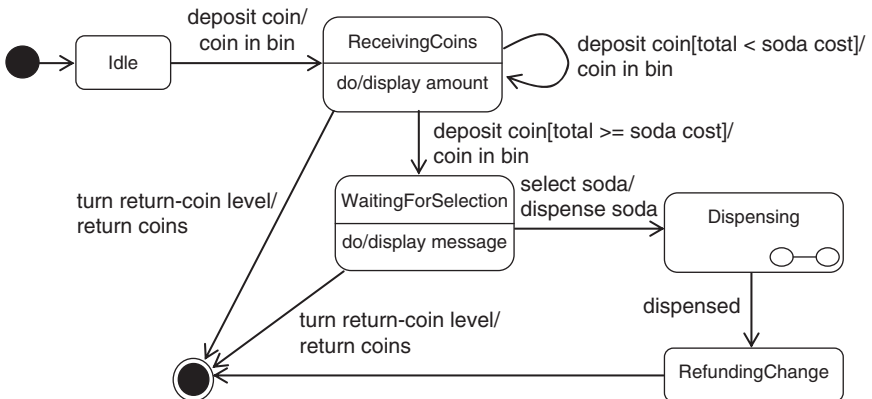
deposit coin/
coin in bin

Idle

ReceivingCoins

do/display amount

deposit coin[total < soda cost]/
coin in bin

deposit coin[total >= soda cost]/
coin in bin

turn return-coin level/
return coins

WaitingForSelection

do/display message

select soda/
dispense soda

Dispensing

dispensed

turn return-coin level/
return coins

RefundingChange